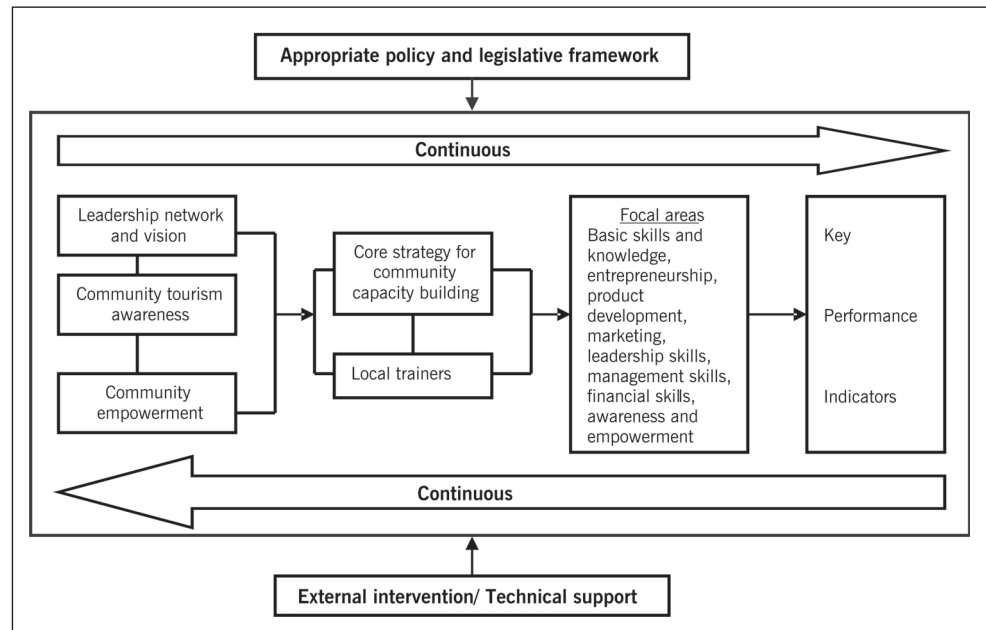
Appropriate policy and legislative framework

Continuous

Leadership network and vision

Community tourism awareness

Community empowerment

Core strategy for community capacity building

Local trainers

Focal areas
Basic skills and knowledge, entrepreneurship, product development, marketing, leadership skills, management skills, financial skills, awareness and empowerment

Key

Performance

Indicators

Continuous

External intervention/ Technical support